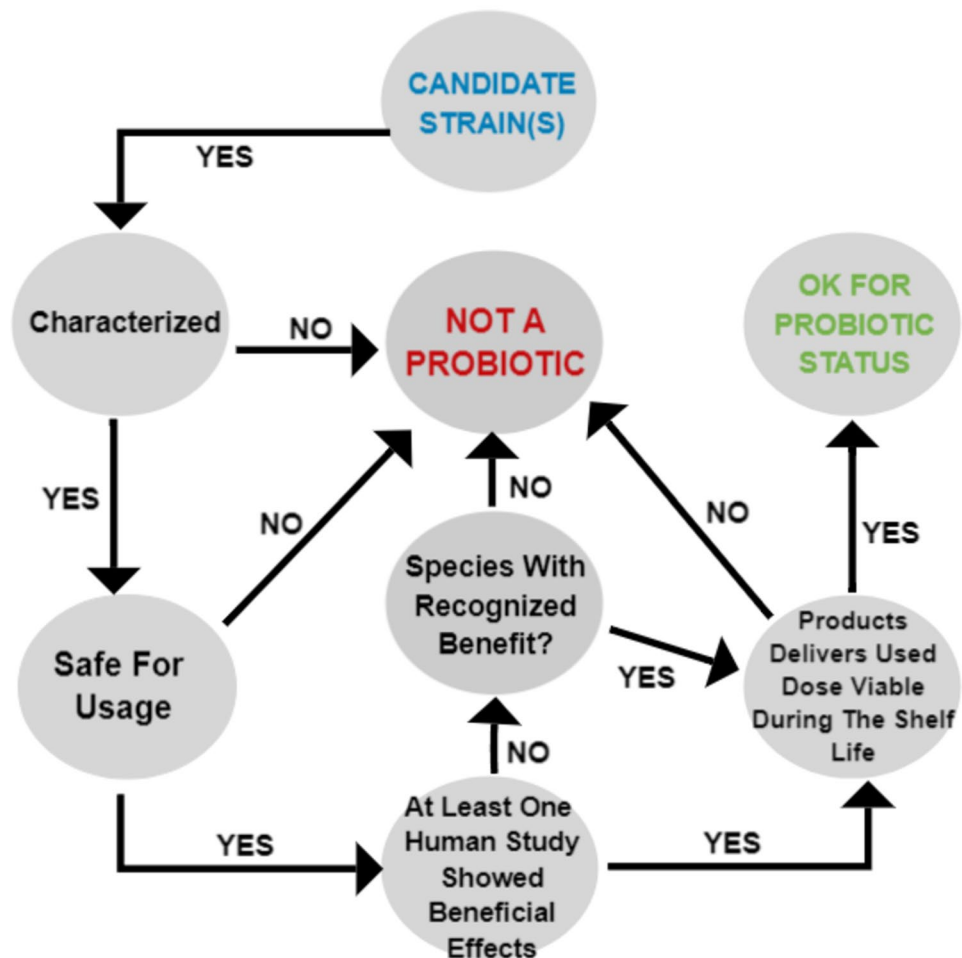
CANDIDATE STRAIN(S)

YES

Characterized

NO

NOT A PROBIOTIC

OK FOR PROBIOTIC STATUS

YES

NO

NO

NO

YES

Species With Recognized Benefit?

YES

Safe For Usage

Products Delivers Used Dose Viable During The Shelf Life

NO

YES

At Least One Human Study Showed Beneficial Effects

YES